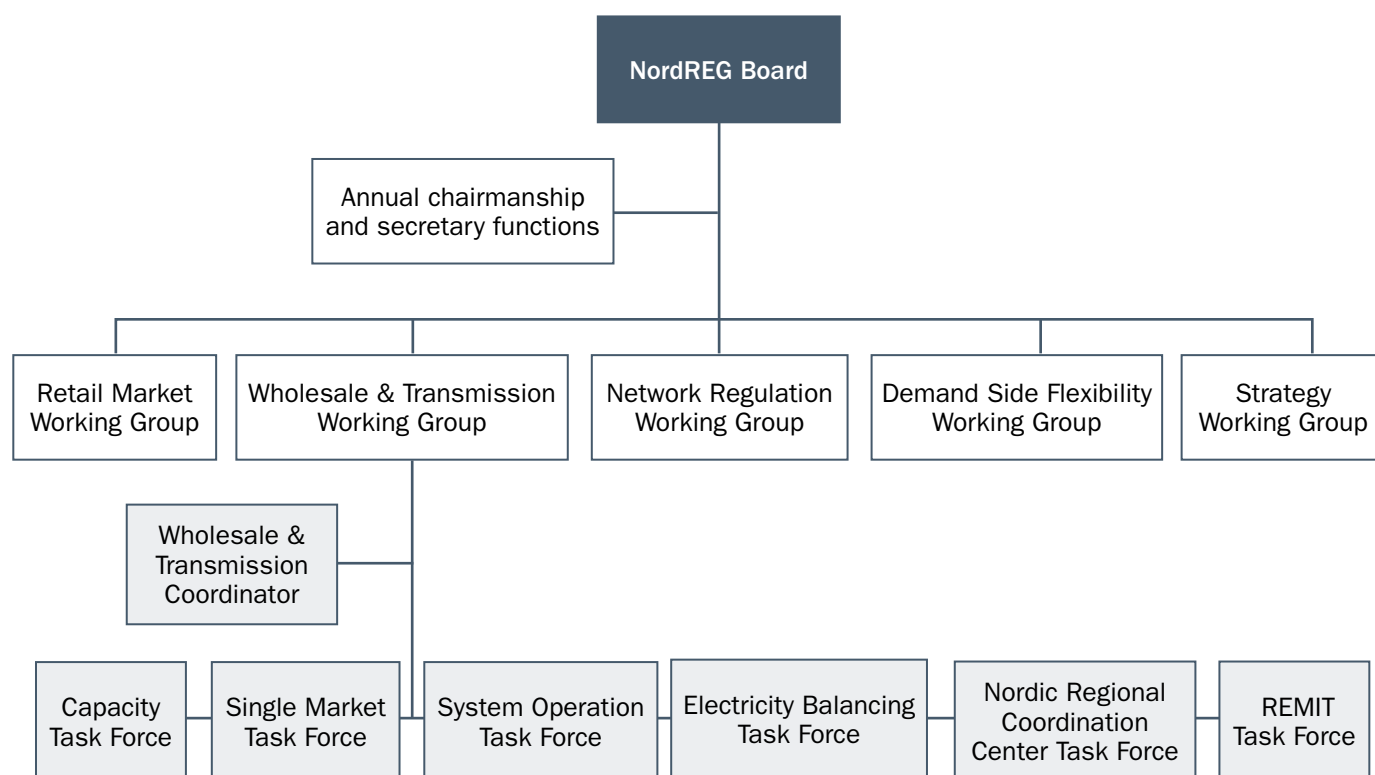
NordREG Board

Annual chairmanship and secretary functions

Retail Market Working Group

Wholesale & Transmission Working Group

Network Regulation Working Group

Demand Side Flexibility Working Group

Strategy Working Group

Wholesale & Transmission Coordinator

Capacity Task Force

Single Market Task Force

System Operation Task Force

Electricity Balancing Task Force

Nordic Regional Coordination Center Task Force

REMIT Task Force